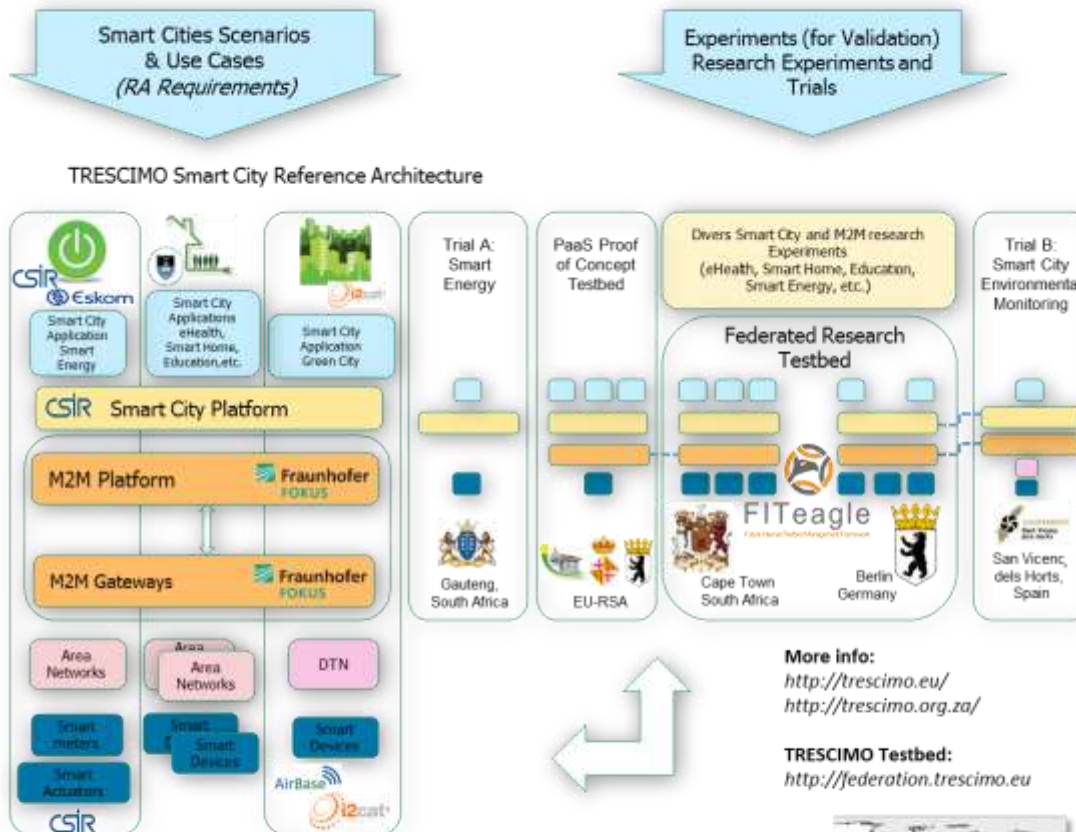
Smart Cities Scenarios & Use Cases
(RA Requirements)

Experiments (for Validation) Research Experiments and Trials

TRESCIMO Smart City Reference Architecture

CSIR
Eskom
Smart City Application Smart Energy

Smart City Applications eHealth, Smart Home, Education,etc.

i2cat
Smart City Application Green City

CSIR Smart City Platform

M2M Platform
Fraunhofer FOKUS

M2M Gateways
Fraunhofer FOKUS

Area Networks

Area
Area Networks

DTN

Smart meters

Smart Actuators

Smart
Smart Devices

Smart Devices

AirBase
i2cat

CSIR

Trial A: Smart Energy

Gauteng, South Africa

PaaS Proof of Concept Testbed

EU-RSA

Divers Smart City and M2M research Experiments
(eHealth, Smart Home, Education, Smart Energy, etc.)

Federated Research Testbed

FITeagle

Cape Town South Africa

Berlin Germany

Trial B: Smart City Environmenta Monitoring

San Vicenc dels Horts, Spain

More info:
http://trescimo.eu/
http://trescimo.org.za/

TRESCIMO Testbed:
http://federation.trescimo.eu